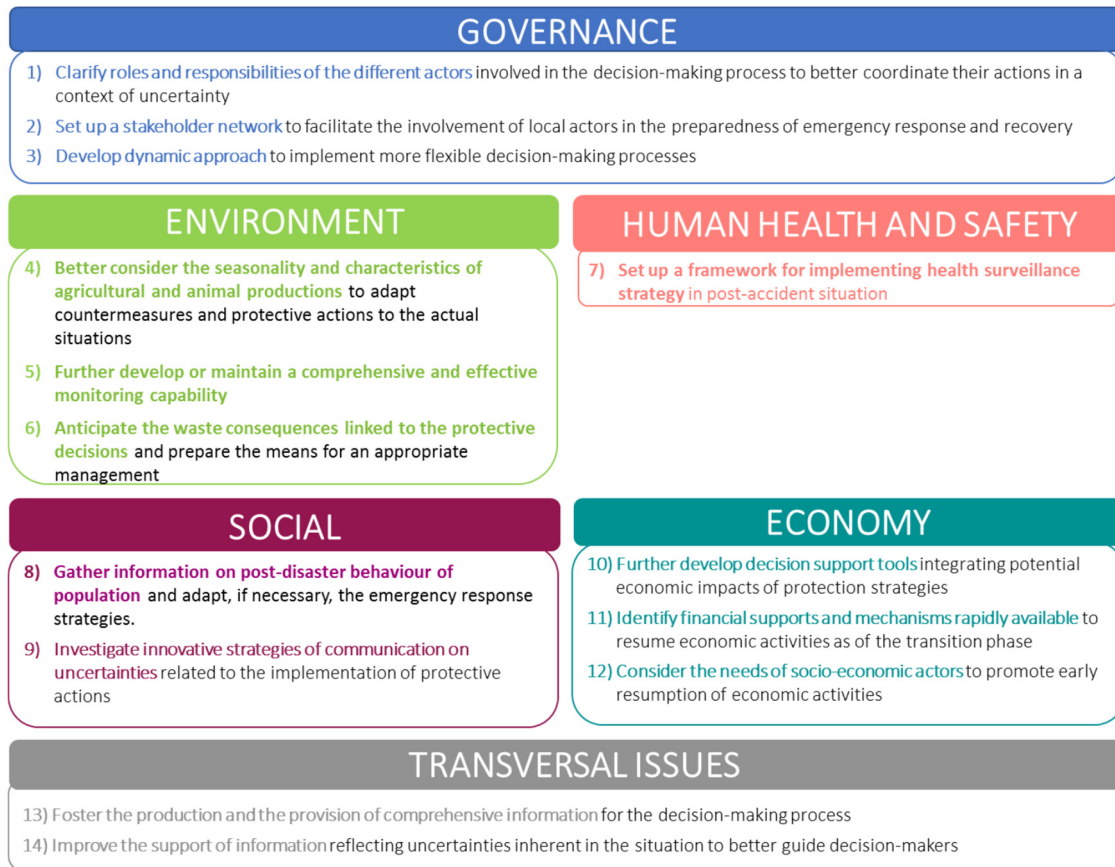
GOVERNANCE

1) Clarify roles and responsibilities of the different actors involved in the decision-making process to better coordinate their actions in a context of uncertainty

2) Set up a stakeholder network to facilitate the involvement of local actors in the preparedness of emergency response and recovery

3) Develop dynamic approach to implement more flexible decision-making processes

ENVIRONMENT

4) Better consider the seasonality and characteristics of agricultural and animal productions to adapt countermeasures and protective actions to the actual situations

5) Further develop or maintain a comprehensive and effective monitoring capability

6) Anticipate the waste consequences linked to the protective decisions and prepare the means for an appropriate management

HUMAN HEALTH AND SAFETY

7) Set up a framework for implementing health surveillance strategy in post-accident situation

SOCIAL

8) Gather information on post-disaster behaviour of population and adapt, if necessary, the emergency response strategies.

9) Investigate innovative strategies of communication on uncertainties related to the implementation of protective actions

ECONOMY

10) Further develop decision support tools integrating potential economic impacts of protection strategies

11) Identify financial supports and mechanisms rapidly available to resume economic activities as of the transition phase

12) Consider the needs of socio-economic actors to promote early resumption of economic activities

TRANSVERSAL ISSUES

13) Foster the production and the provision of comprehensive information for the decision-making process

14) Improve the support of information reflecting uncertainties inherent in the situation to better guide decision-makers